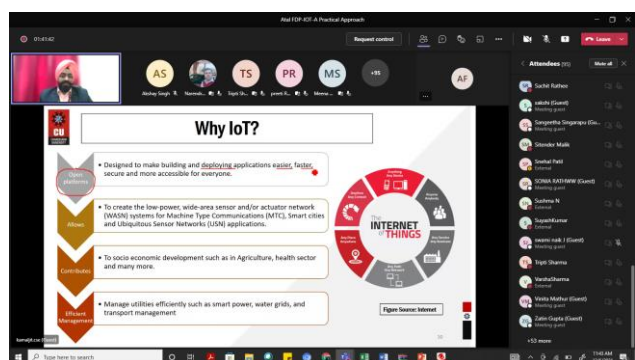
Atal FDP-IOT-A Practical Approach

01:41:42

Request control

Leave

AS TS PR MS +95 AF

Akshay Singh Naresh... Tripti Sh... preeti K... Meenai...

Why IoT?

CU

Open platforms

• Designed to make building and deploying applications easier, faster, secure and more accessible for everyone.

Allows

• To create the low-power, wide-area sensor and/or actuator network (WASN) systems for Machine Type Communications (MTC), Smart cities and Ubiquitous Sensor Networks (USN) applications.

Contributes

• To socio economic development such as in Agriculture, health sector and many more.

Efficient Management

• Manage utilities efficiently such as smart power, water grids, and transport management

The INTERNET of THINGS

Figure Source: Internet

kamaljit.cse (Guest)

Type here to search

Attendees (95)

Mute all

Suchit Rathee

sakshi (Guest)
Meeting guest

Sangeetha Singarapu (Gu...
Meeting guest

Sitender Malik

Snehal Patil
External

SONIA RATHWW (Guest)
Meeting guest

Sushma N
External

SuyashKumar
External

swami naik J (Guest)
Meeting guest

Tripti Sharma

VarshaSharma
External

Vinita Mathur (Guest)
Meeting guest

Zatin Gupta (Guest)
Meeting guest

+53 more

11:40 AM